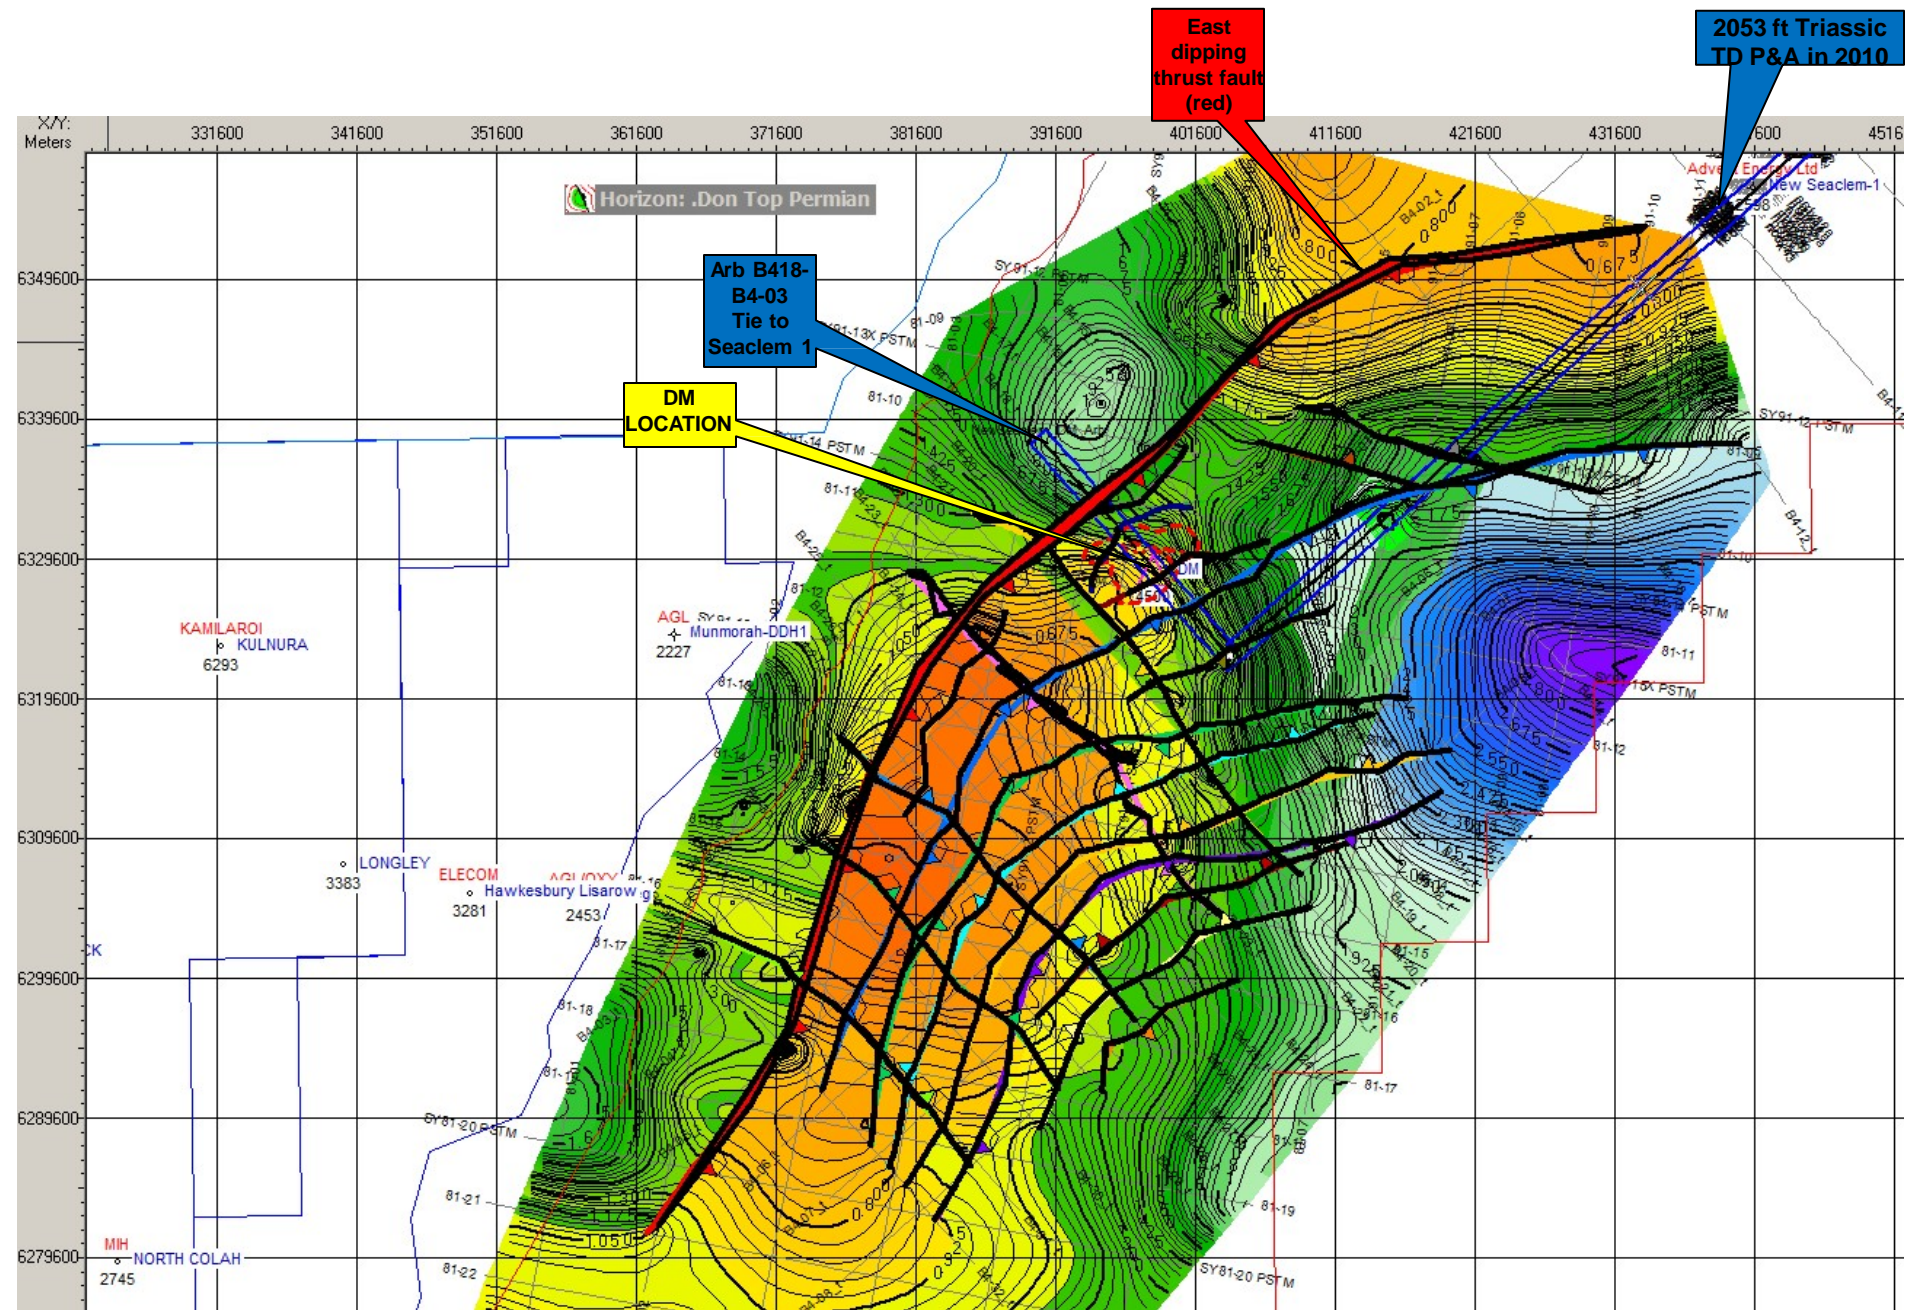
East dipping thrust fault (red)

2053 ft Triassic TD P&A in 2010

X/Y: Meters

331600 341600 351600 361600 371600 381600 391600 401600 411600 421600 431600 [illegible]600 4516

Horizon: .Don Top Permian

Arb B418-B4-03 Tie to Seaclem 1

DM LOCATION

6349600
6339600
6329600
6319600
6309600
6299600
6289600
6279600

Adv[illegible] Energy Ltd
New Seaclem-1

SY91-12 PSTM
81-09
91-13X PSTM
81-10
91-14 PSTM
81-11
B4-02_1
0.800
0.675
0.800
DM
2450
0.675
1.050
SY91-12 PSTM
81-10
B4-12
PSTM
81-11
15X PSTM
81-12

KAMILAROI
KULNURA
6293

AGL
Munmorah-DDH1
2227

LONGLEY
3383

ELECOM
Hawkesbury Lisarow
3281

AGL/OXY
2453

81-17
81-18
SY81-20 PSTM
81-21
81-22

MIH
NORTH COLAH
2745

CK

81-15
81-16
81-17
81-19
SY81-20 PSTM
0.800
1.050